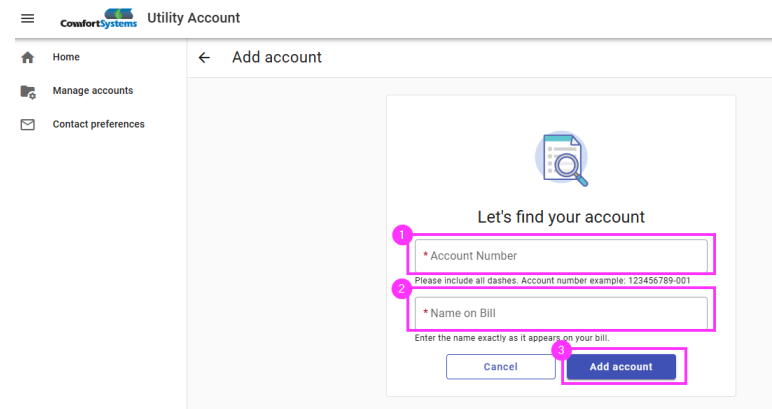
ComfortSystems Utility Account

Home

Manage accounts

Contact preferences

← Add account

Let's find your account

1

* Account Number

Please include all dashes. Account number example: 123456789-001

2

* Name on Bill

Enter the name exactly as it appears on your bill.

3

Cancel

Add account